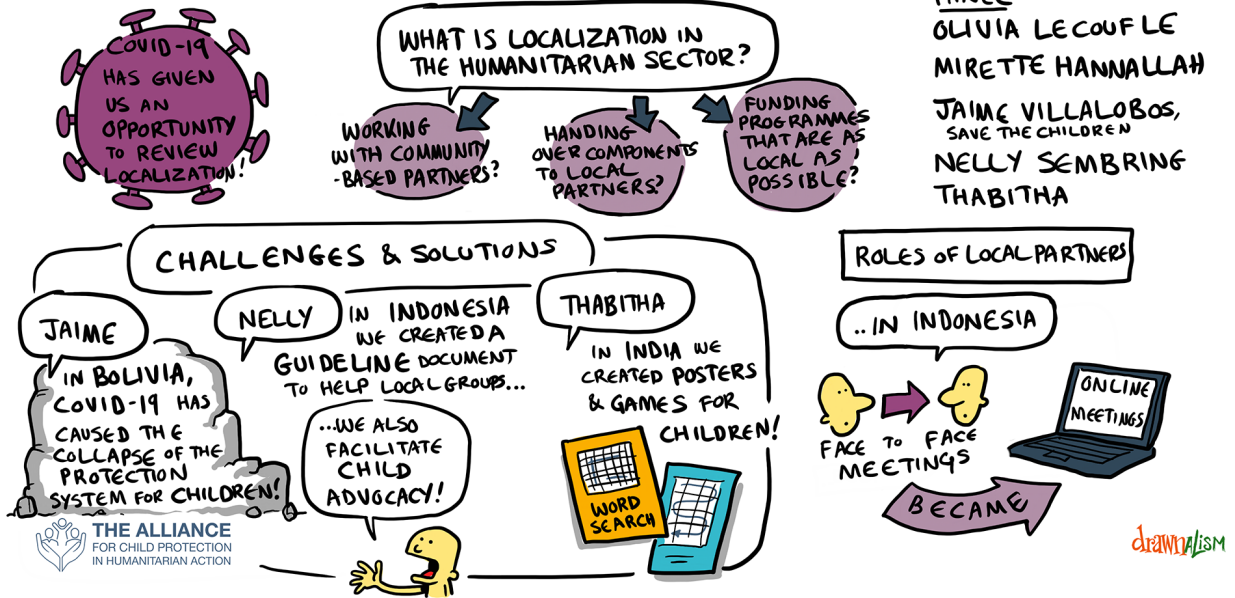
COVID-19 HAS GIVEN US AN OPPORTUNITY TO REVIEW LOCALIZATION!

WHAT IS LOCALIZATION IN THE HUMANITARIAN SECTOR?

WORKING WITH COMMUNITY-BASED PARTNERS?

HANDING OVER COMPONENTS TO LOCAL PARTNERS?

FUNDING PROGRAMMES THAT ARE AS LOCAL AS POSSIBLE?

PANEL
OLIVIA LECOUFLE
MIRETTE HANNALLAH
JAIME VILLALOBOS, SAVE THE CHILDREN
NELLY SEMBRING
THABITHA

CHALLENGES & SOLUTIONS

JAIME
IN BOLIVIA, COVID-19 HAS CAUSED THE COLLAPSE OF THE PROTECTION SYSTEM FOR CHILDREN!

NELLY
IN INDONESIA WE CREATED A GUIDELINE DOCUMENT TO HELP LOCAL GROUPS...

...WE ALSO FACILITATE CHILD ADVOCACY!

THABITHA
IN INDIA WE CREATED POSTERS & GAMES FOR CHILDREN!

WORD SEARCH

ROLES OF LOCAL PARTNERS

..IN INDONESIA

FACE TO FACE MEETINGS

BECAME

ONLINE MEETINGS

THE ALLIANCE FOR CHILD PROTECTION IN HUMANITARIAN ACTION

drawnalism